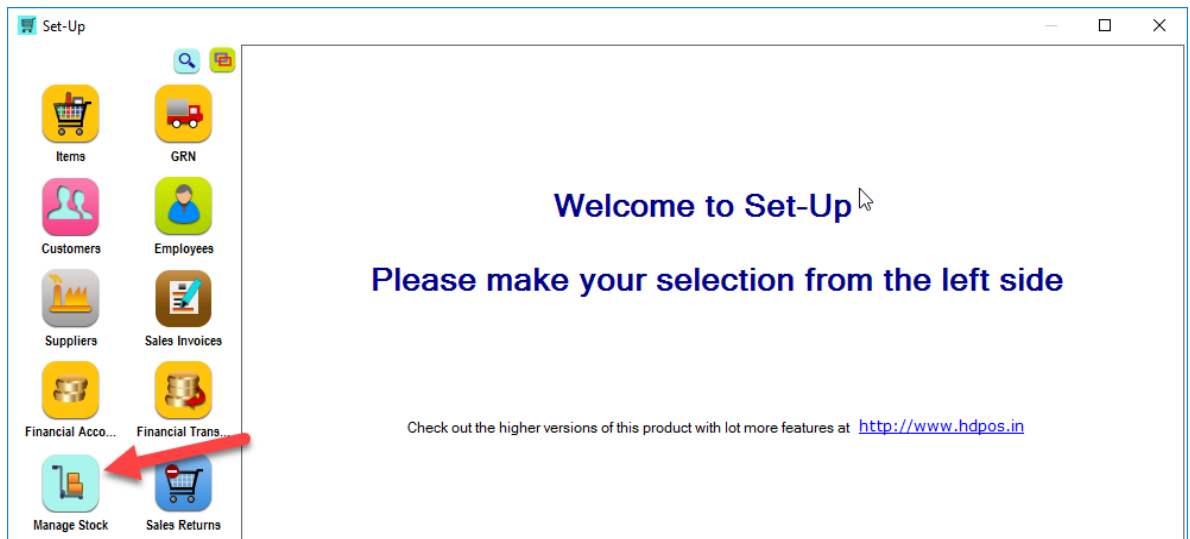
Set-Up

Items
GRN
Customers
Employees
Suppliers
Sales Invoices
Financial Acco...
Financial Trans...
Manage Stock
Sales Returns

Welcome to Set-Up

Please make your selection from the left side

Check out the higher versions of this product with lot more features at http://www.hdpos.in